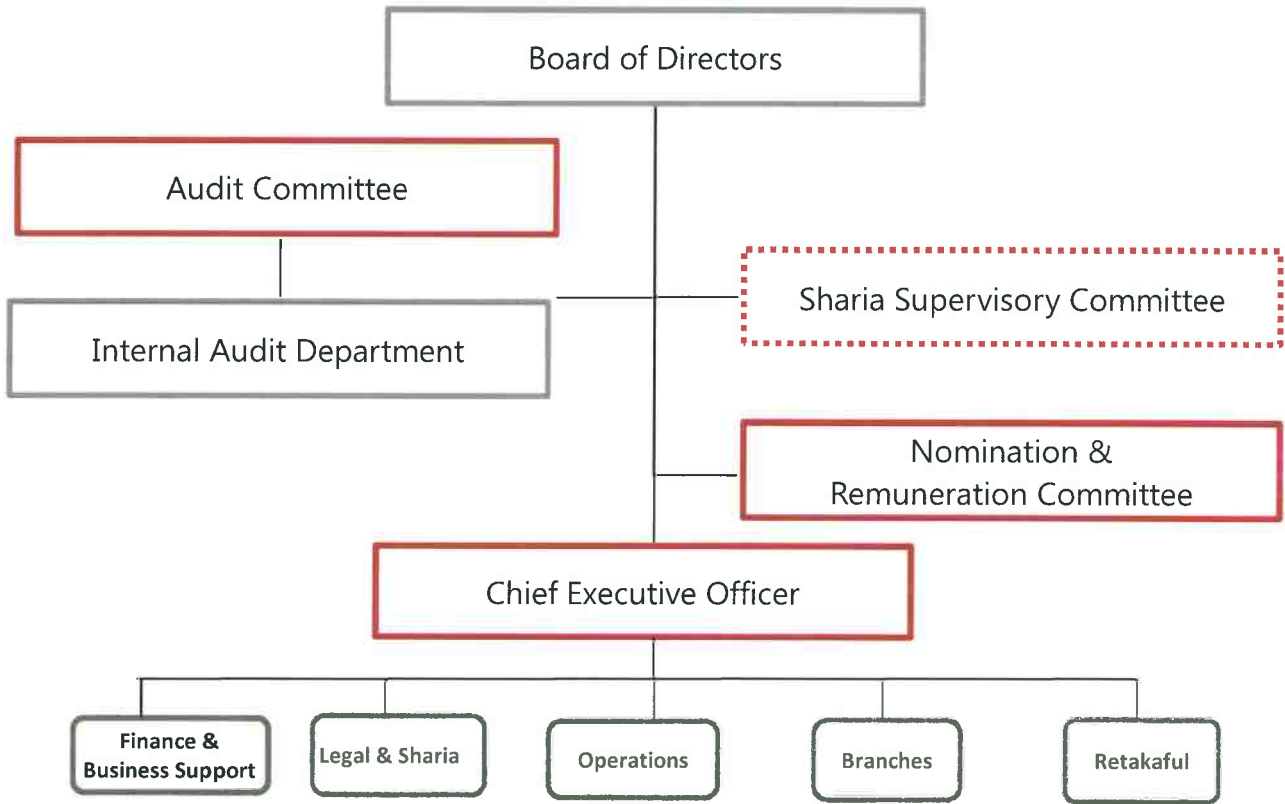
Board of Directors

Audit Committee

Internal Audit Department

Sharia Supervisory Committee

Nomination & Remuneration Committee

Chief Executive Officer

Finance & Business Support

Legal & Sharia

Operations

Branches

Retakaful